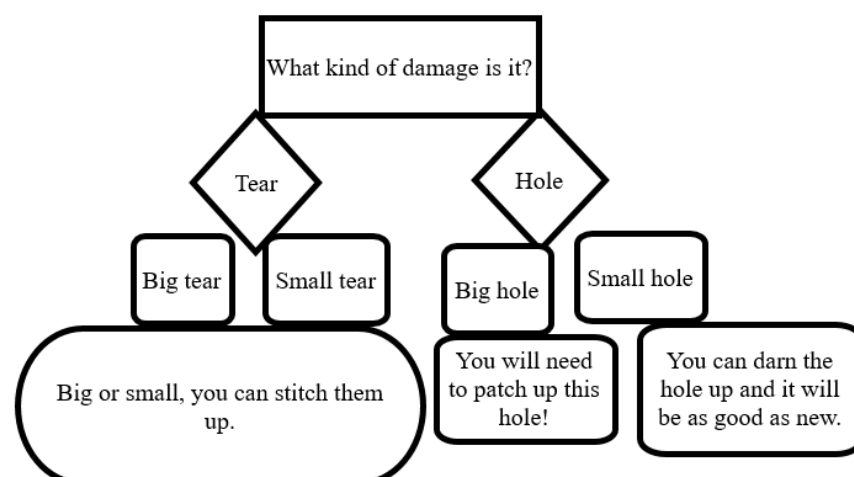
What kind of damage is it?

Tear

Hole

Big tear

Small tear

Big hole

Small hole

Big or small, you can stitch them up.

You will need to patch up this hole!

You can darn the hole up and it will be as good as new.